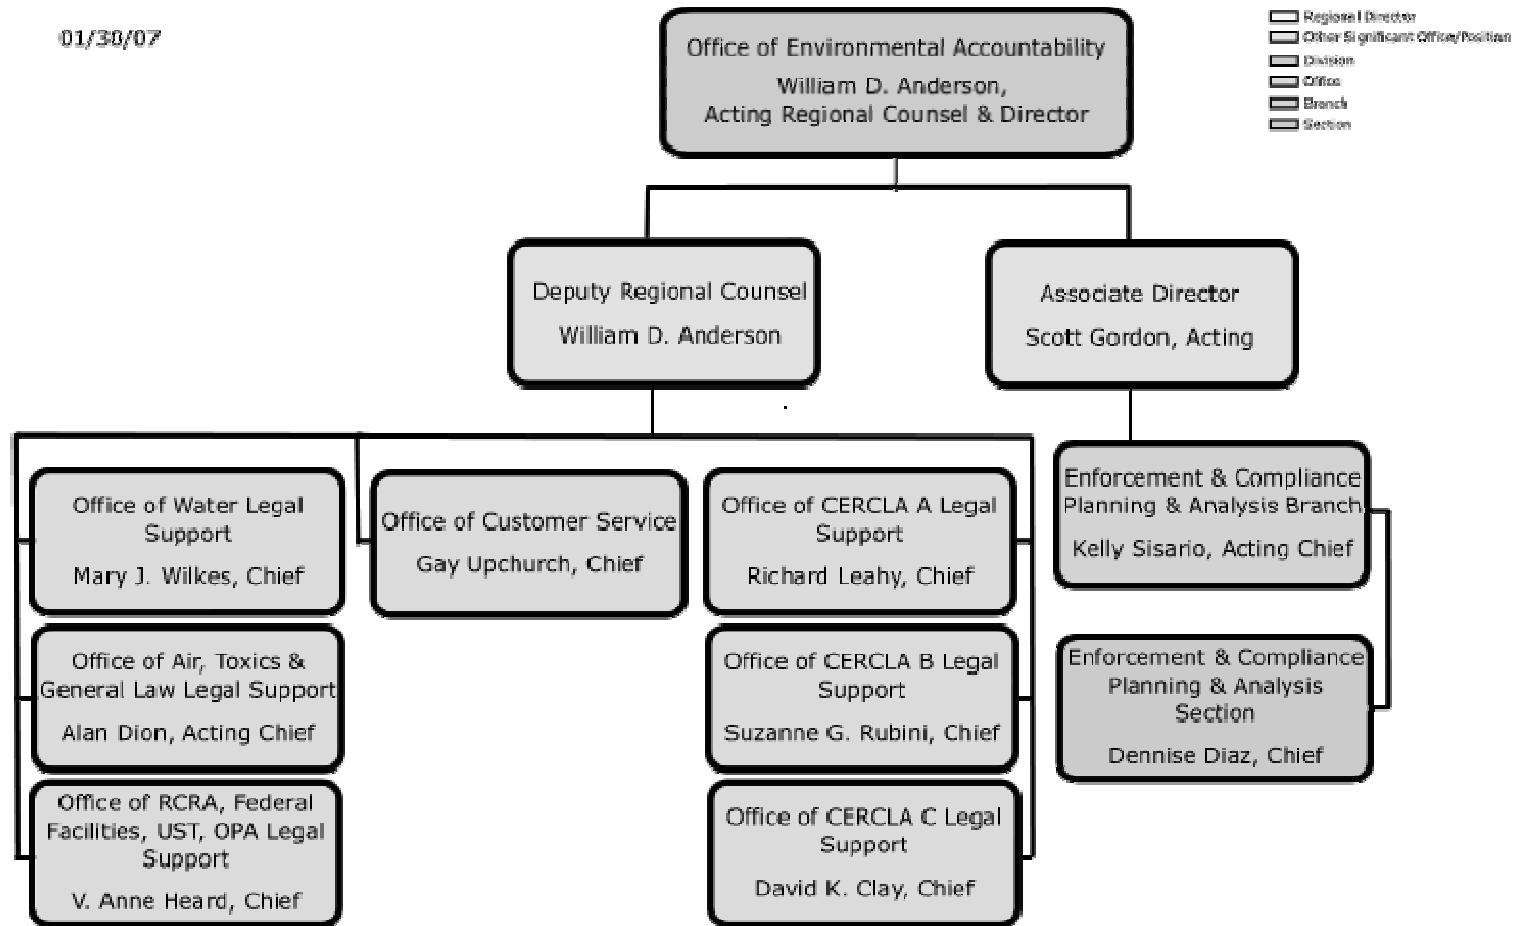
01/30/07

Office of Environmental Accountability
William D. Anderson,
Acting Regional Counsel & Director

Regional Director
Other Significant Office/Position
Division
Office
Branch
Section

Deputy Regional Counsel
William D. Anderson

Associate Director
Scott Gordon, Acting

Office of Water Legal Support
Mary J. Wilkes, Chief

Office of Customer Service
Gay Upchurch, Chief

Office of CERCLA A Legal Support
Richard Leahy, Chief

Enforcement & Compliance Planning & Analysis Branch
Kelly Sisario, Acting Chief

Office of Air, Toxics & General Law Legal Support
Alan Dion, Acting Chief

Office of CERCLA B Legal Support
Suzanne G. Rubini, Chief

Enforcement & Compliance Planning & Analysis Section
Dennise Diaz, Chief

Office of RCRA, Federal Facilities, UST, OPA Legal Support
V. Anne Heard, Chief

Office of CERCLA C Legal Support
David K. Clay, Chief